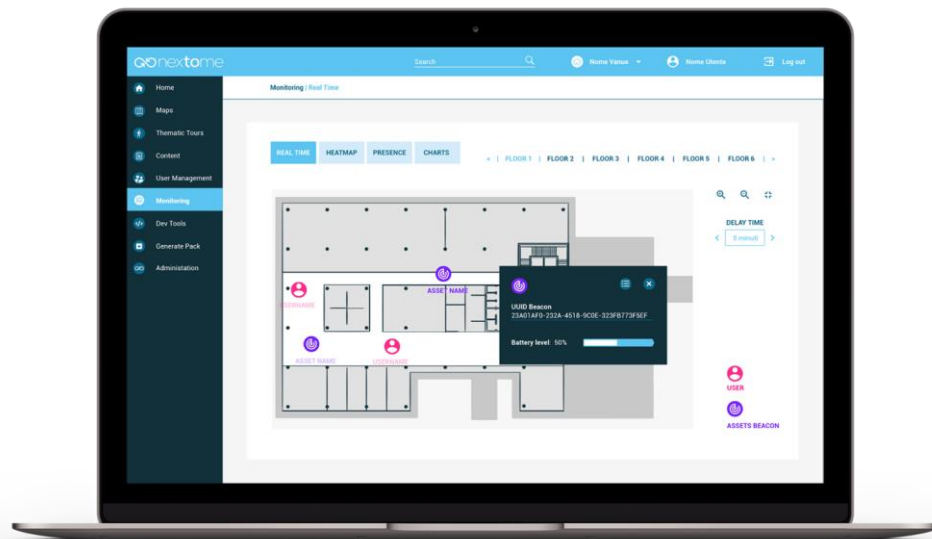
nextome

Search

Nome Venue

Nome Utente

Log out

Home

Maps

Thematic Tours

Content

User Management

Monitoring

Dev Tools

Generate Pack

Administation

Monitoring | Real Time

REAL TIME

HEATMAP

PRESENCE

CHARTS

< | FLOOR 1 | FLOOR 2 | FLOOR 3 | FLOOR 4 | FLOOR 5 | FLOOR 6 | >

DELAY TIME

< 5 minuti >

USERNAME

ASSET NAME

ASSET NAME

USERNAME

UUID Beacon
23A01AF0-232A-4518-9C0E-323FB773F5EF

Battery level: 50%

USER

ASSETS BEACON